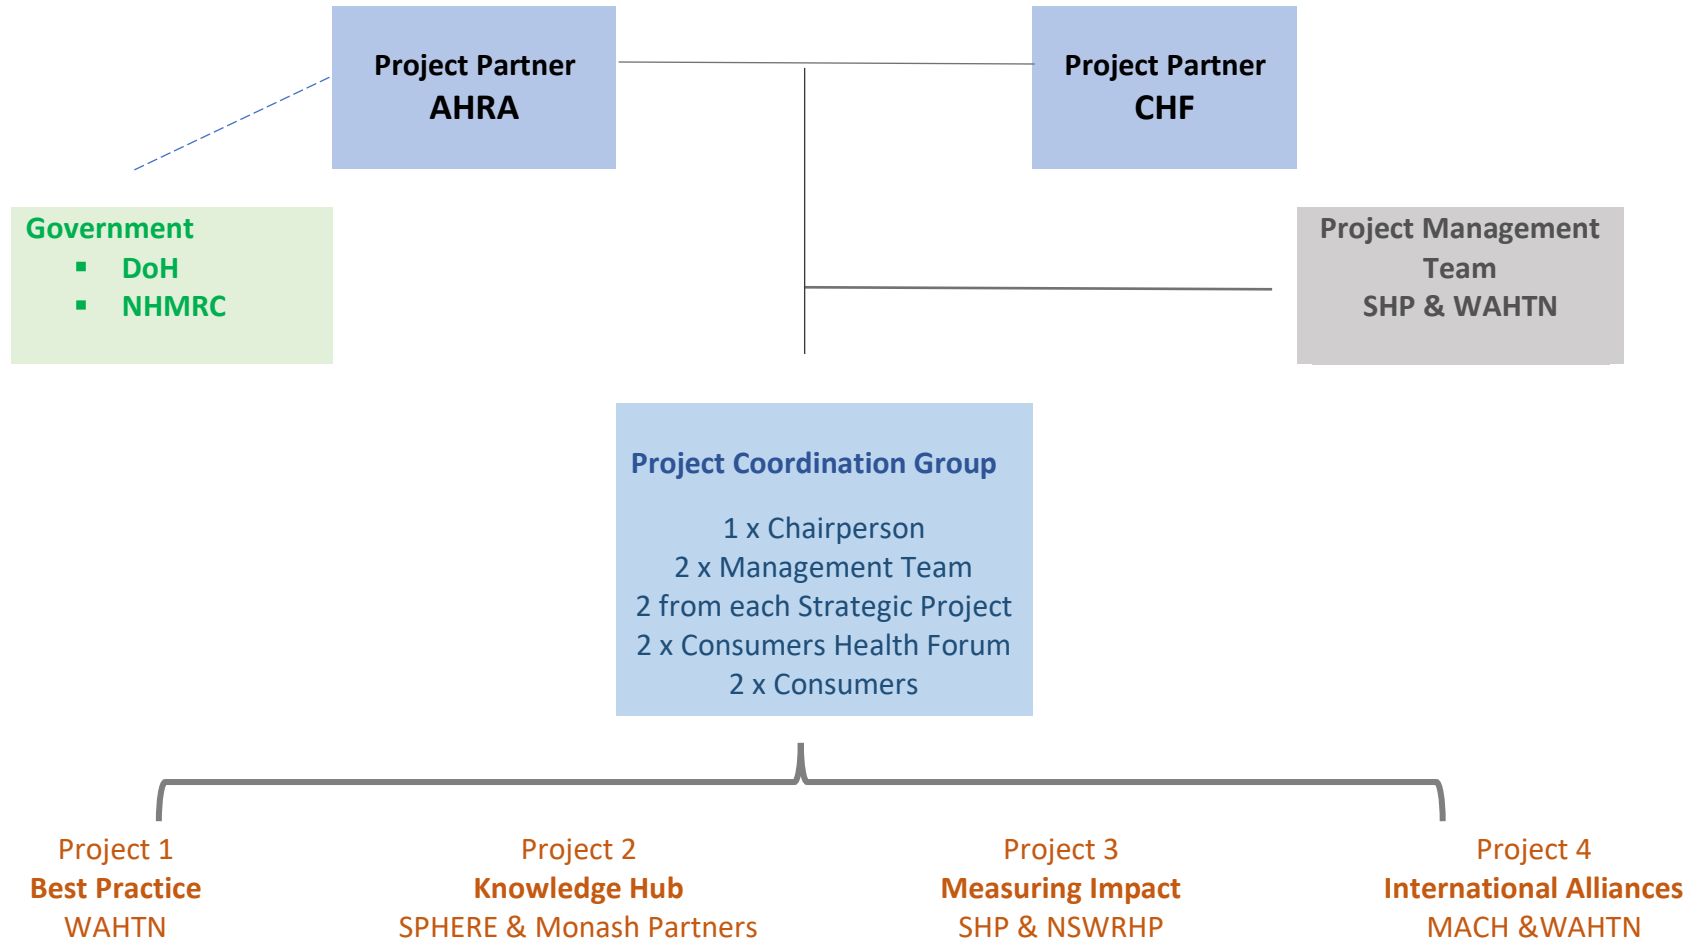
Project Partner
AHRA

Project Partner
CHF

Government
- DoH
- NHMRC

Project Management Team
SHP & WAHTN

Project Coordination Group

1 x Chairperson
2 x Management Team
2 from each Strategic Project
2 x Consumers Health Forum
2 x Consumers

Project 1
Best Practice
WAHTN

Project 2
Knowledge Hub
SPHERE & Monash Partners

Project 3
Measuring Impact
SHP & NSWRHP

Project 4
International Alliances
MACH &WAHTN